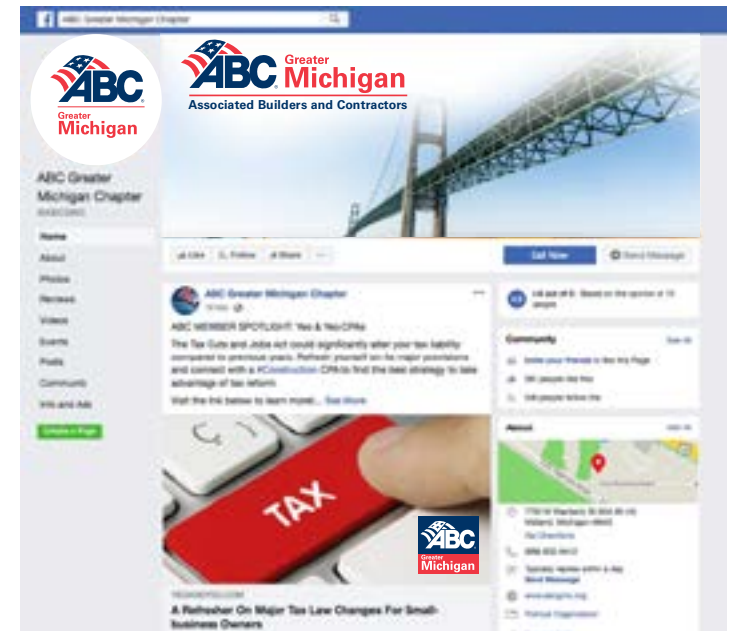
ABC Greater Michigan Chapter

ABC Greater Michigan

Associated Builders and Contractors

ABC Greater Michigan

ABC Greater Michigan Chapter
@ABCGMC

Home
About
Photos
Reviews
Videos
Events
Posts
Community
Info and Ads

Create a Page

Like
Follow
Share
...
Call Now
Send Message

ABC Greater Michigan Chapter

ABC MEMBER SPOTLIGHT: Yeo & Yeo CPAs

The Tax Cuts and Jobs Act could significantly alter your tax liability compared to previous years. Refresh yourself on the major provisions and connect with a #Construction CPA to find the best strategy to take advantage of tax reform.

Visit the link below to learn more!... See More

TAX

ABC Greater Michigan

A Refresher On Major Tax Law Changes For Small-business Owners

Community
See All
Invite your friends to like this Page

About
See All
Get Directions
Send Message
www.abcgmc.org